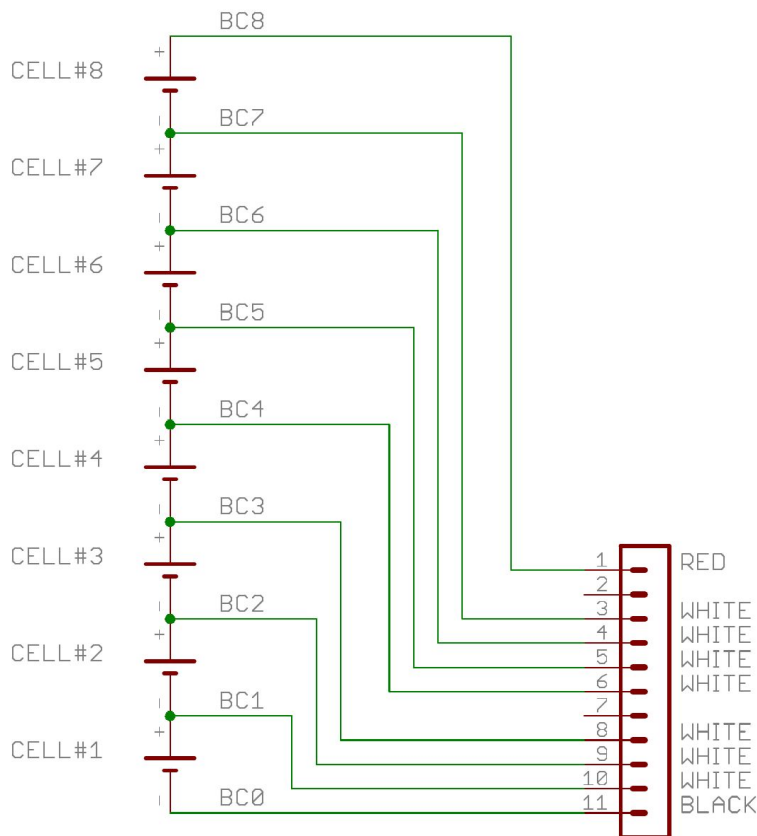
BC8
+
CELL#8
-
BC7
+
CELL#7
-
BC6
+
CELL#6
-
BC5
+
CELL#5
-
BC4
+
CELL#4
-
BC3
+
CELL#3
-
BC2
+
CELL#2
-
BC1
+
CELL#1
-
BC0

1 RED
2
3 WHITE
4 WHITE
5 WHITE
6 WHITE
7
8 WHITE
9 WHITE
10 WHITE
11 BLACK